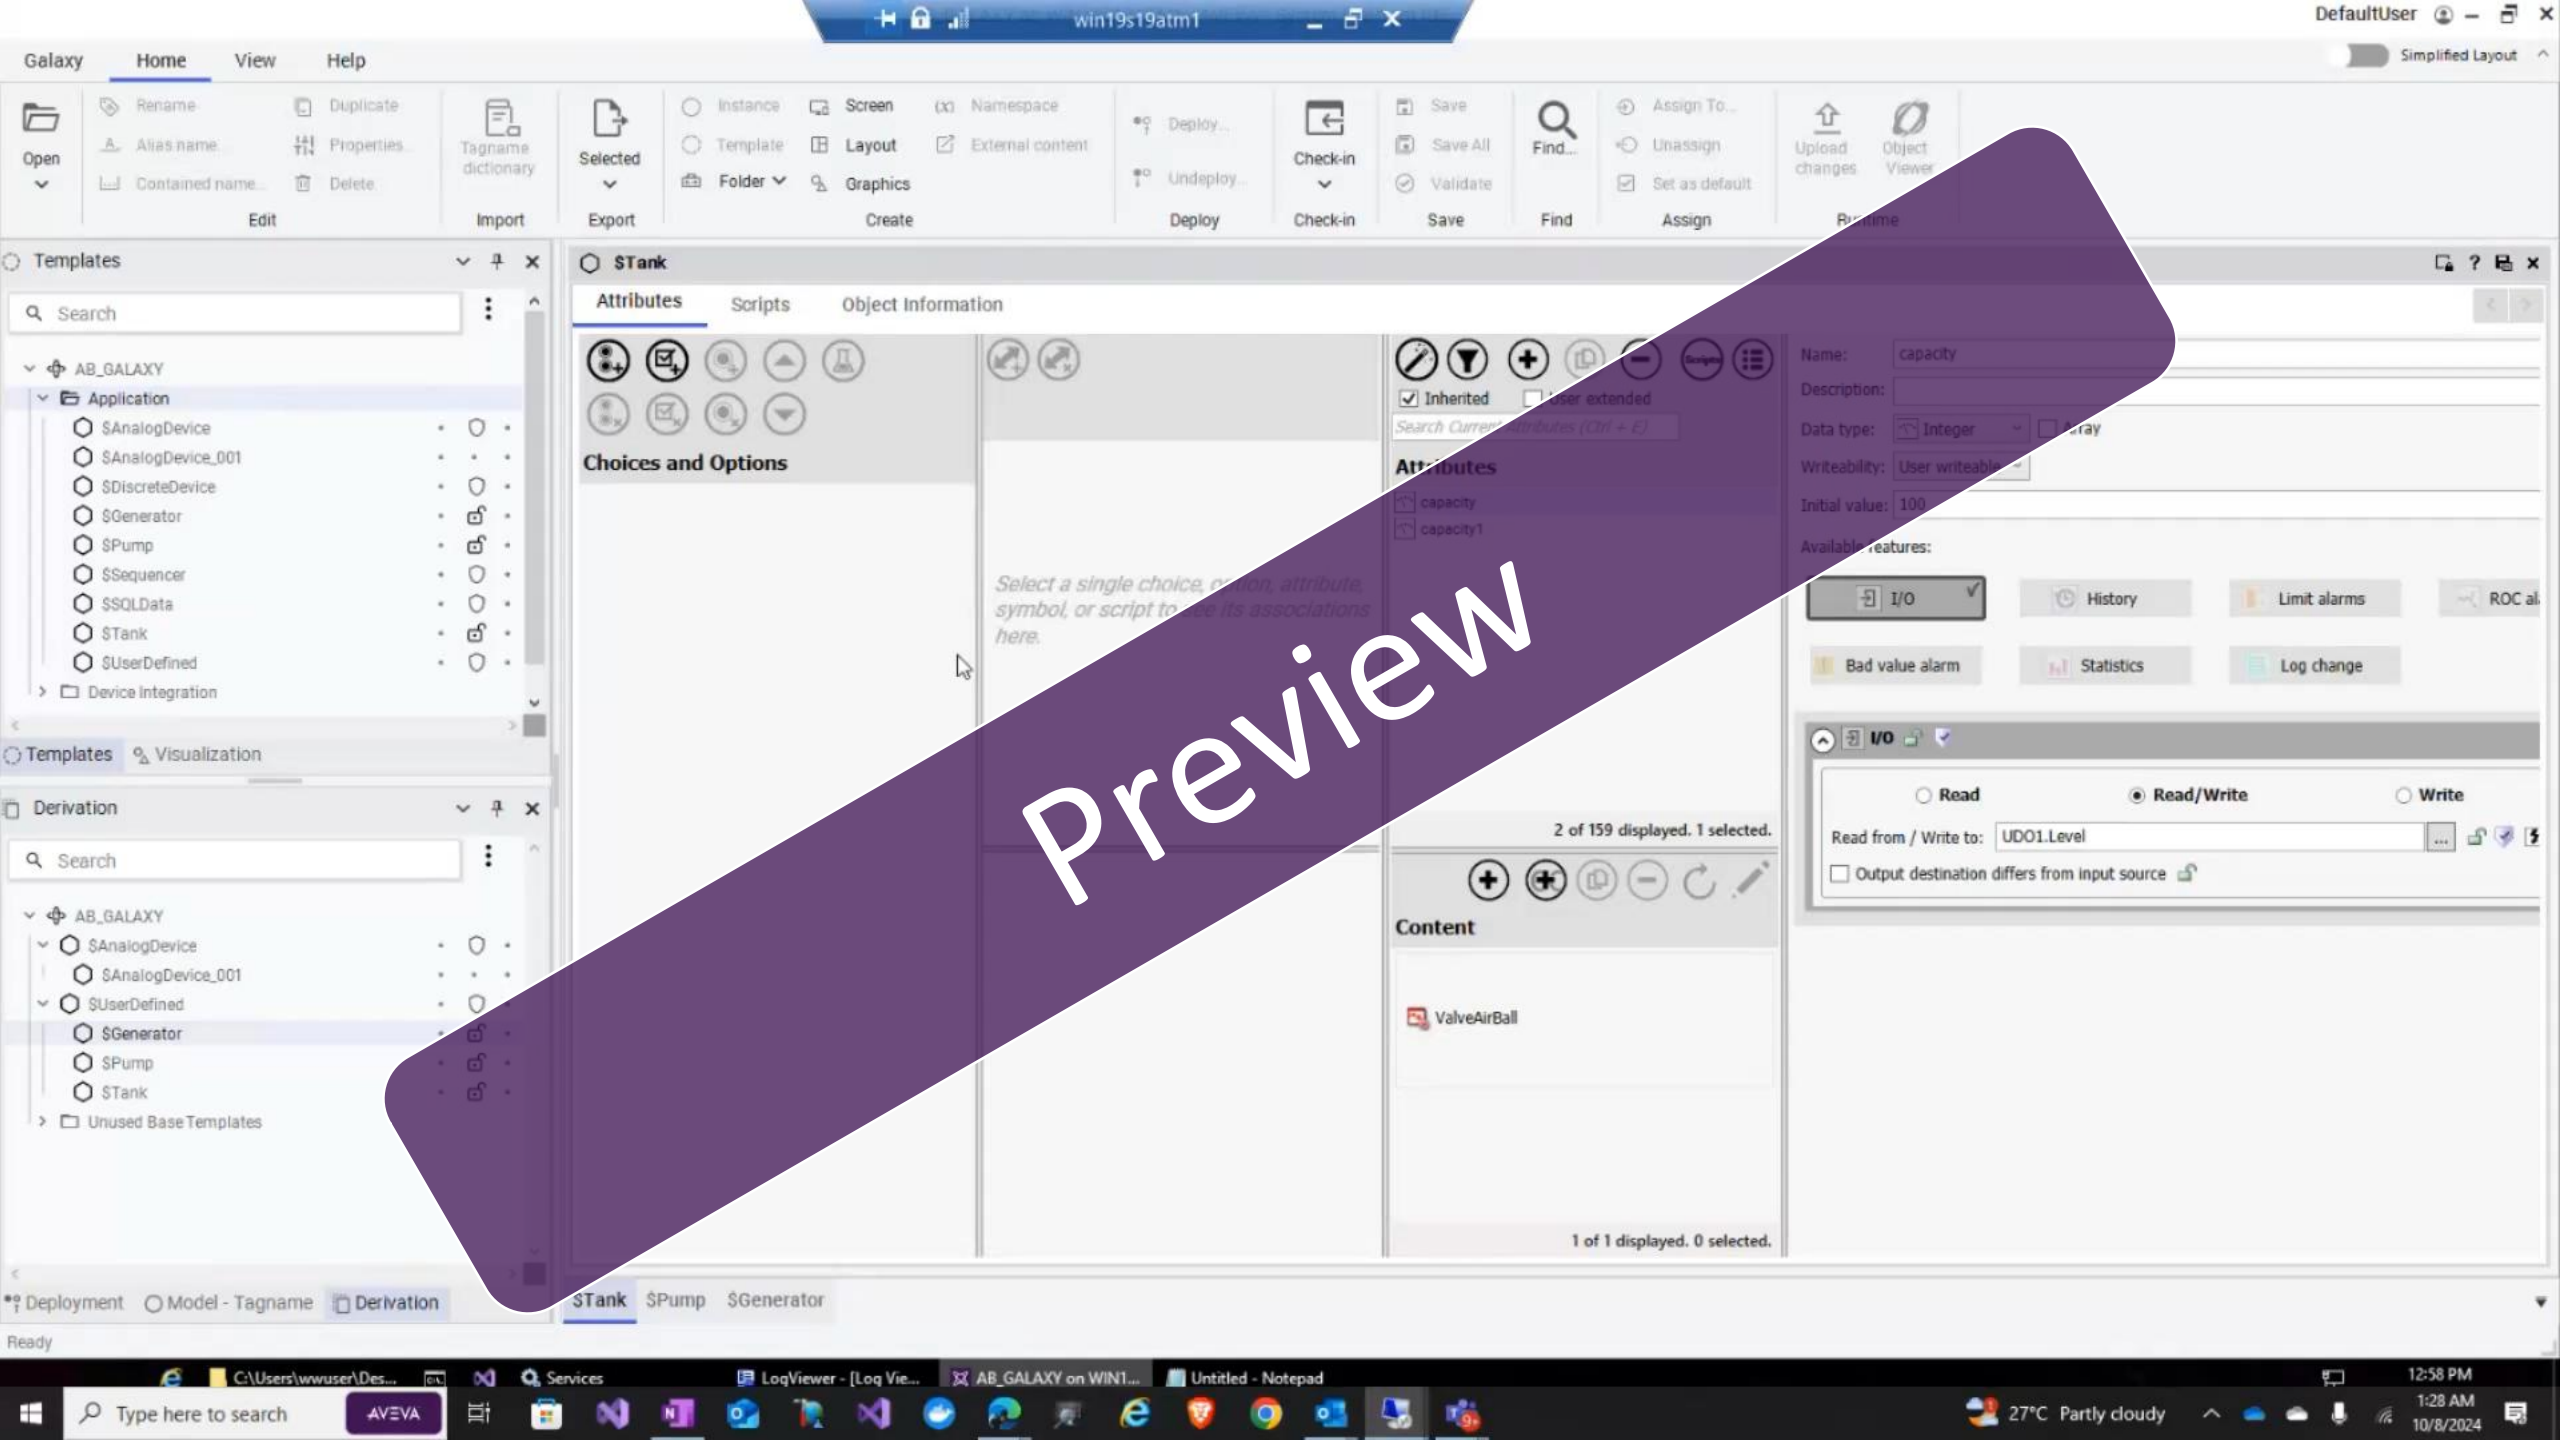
win19s19atm1

DefaultUser

Galaxy Home View Help

Simplified Layout

Open

Rename
Alias name
Contained name
Duplicate
Properties
Delete
Edit

Tagname dictionary
Import

Selected
Export

Instance
Template
Folder
Screen
Layout
Graphics
Namespace
External content
Create

Deploy...
Undeploy...
Deploy

Check-in
Check-in

Save
Save All
Validate
Save

Find...
Find

Assign To...
Unassign
Set as default
Assign

Upload changes
Object Viewer
Runtime

Templates

Search

AB_GALAXY
Application
$AnalogDevice
$AnalogDevice_001
$DiscreteDevice
$Generator
$Pump
$Sequencer
$SQLData
$Tank
$UserDefined
Device Integration

Templates Visualization

Derivation

Search

AB_GALAXY
$AnalogDevice
$AnalogDevice_001
$UserDefined
$Generator
$Pump
$Tank
Unused Base Templates

Deployment Model - Tagname Derivation

$Tank

Attributes Scripts Object Information

Choices and Options

Select a single choice, option, attribute, symbol, or script to see its associations here.

Inherited User extended

Search Current attributes (Ctrl + E)

Attributes
capacity
capacity1

2 of 159 displayed. 1 selected.

Content

ValveAirBall

1 of 1 displayed. 0 selected.

Name: capacity
Description:
Data type: Integer Array
Writeability: User writeable
Initial value: 100
Available features:

I/O History Limit alarms ROC al
Bad value alarm Statistics Log change

I/O

Read Read/Write Write

Read from / Write to: UDO1.Level

Output destination differs from input source

Preview

$Tank $Pump $Generator

Ready

C:\Users\wwuser\Des... Services LogViewer - [Log Vie... AB_GALAXY on WIN1... Untitled - Notepad

12:58 PM

Type here to search

AVEVA

27°C Partly cloudy

1:28 AM
10/8/2024